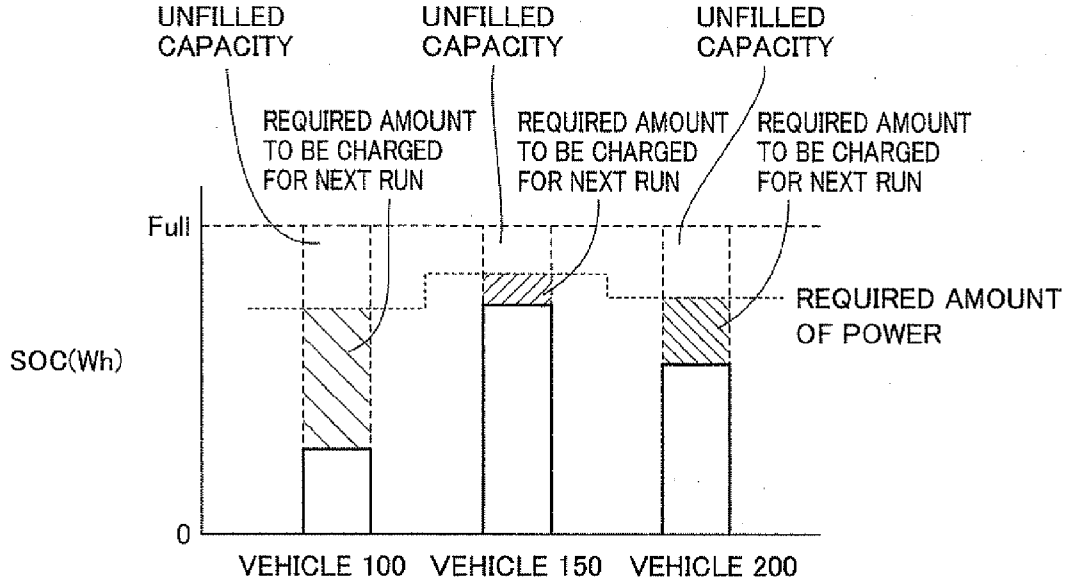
UNFILLED CAPACITY

UNFILLED CAPACITY

UNFILLED CAPACITY

REQUIRED AMOUNT TO BE CHARGED FOR NEXT RUN

REQUIRED AMOUNT TO BE CHARGED FOR NEXT RUN

REQUIRED AMOUNT TO BE CHARGED FOR NEXT RUN

Full

REQUIRED AMOUNT OF POWER

SOC(Wh)

0

VEHICLE 100 VEHICLE 150 VEHICLE 200